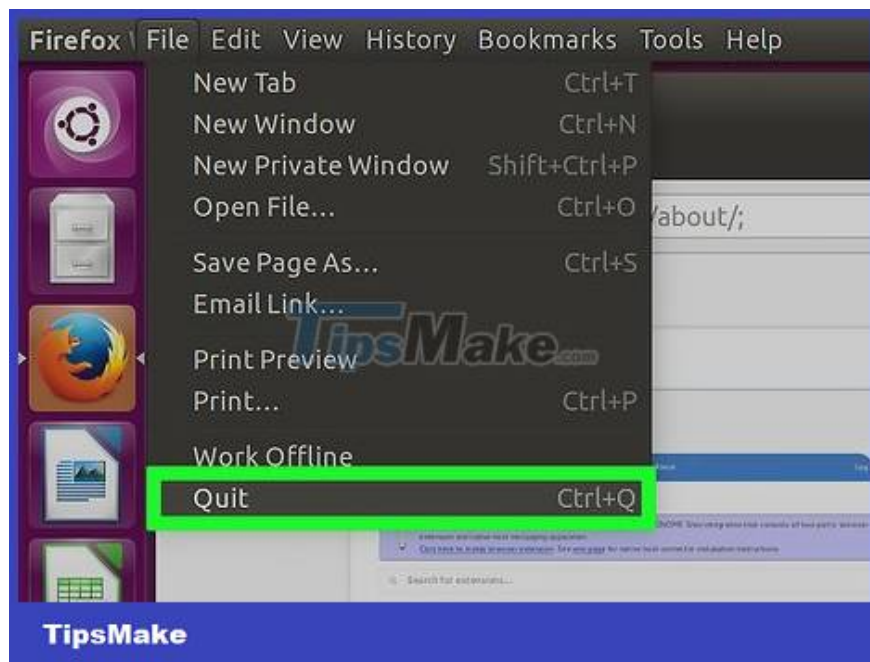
Firefox File Edit View History Bookmarks Tools Help

New Tab Ctrl+T
New Window Ctrl+N
New Private Window Shift+Ctrl+P
Open File... Ctrl+O
/about/;
Save Page As... Ctrl+S
Email Link...
TipsMake.com
Print Preview
Print... Ctrl+P
Work Offline
Quit Ctrl+Q

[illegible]

Search for extensions...

TipsMake